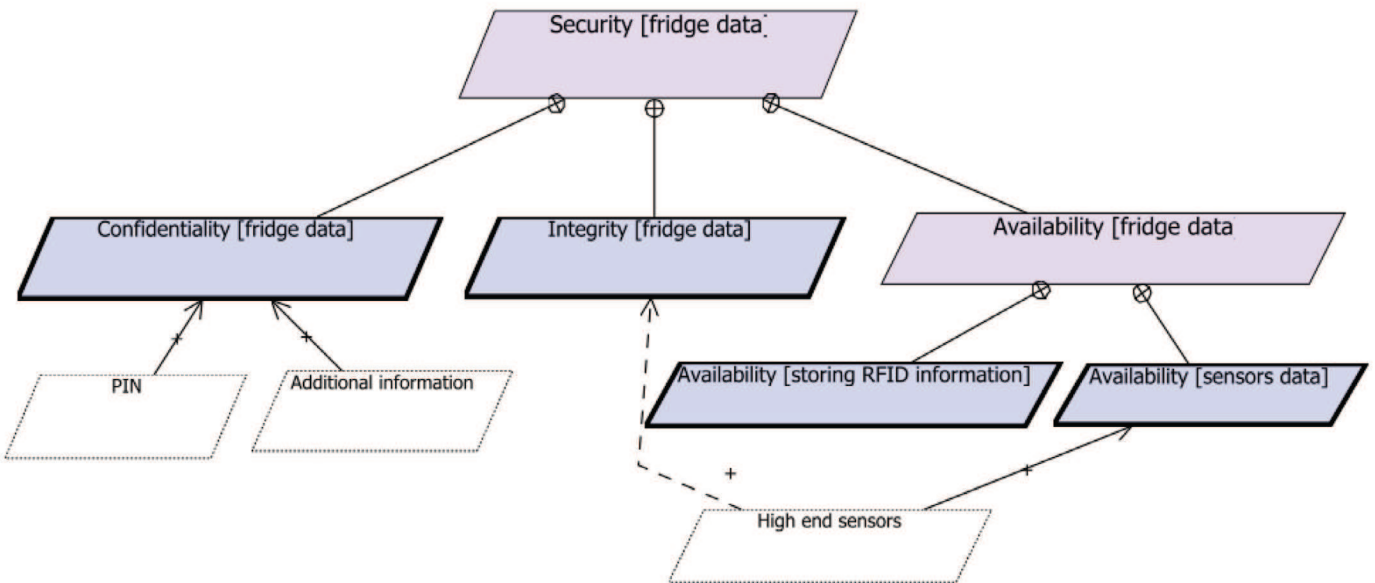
Security [fridge data]

Confidentiality [fridge data]

Integrity [fridge data]

Availability [fridge data

+

+

PIN

Additional information

Availability [storing RFID information]

Availability [sensors data]

+

+

High end sensors